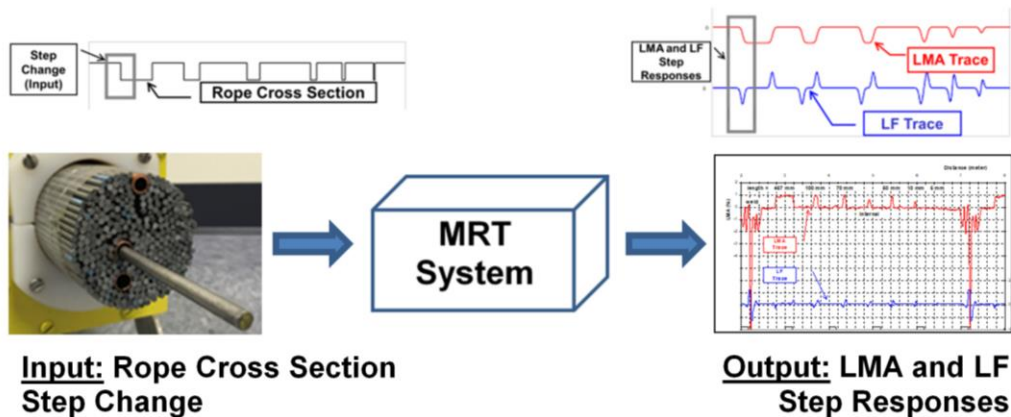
Step Change (Input)

Rope Cross Section

LMA and LF Step Responses

LMA Trace

LF Trace

MRT System

Distance (meter)

LMA Trace

LF Trace

Input: Rope Cross Section Step Change

Output: LMA and LF Step Responses